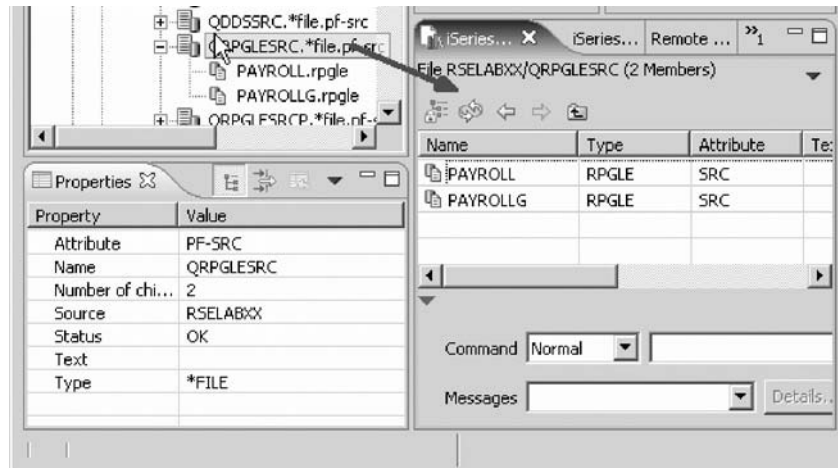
QDDSSRC.*file.pf-src
QRPGLESRC.*file.pf-src
PAYROLL.rpgle
PAYROLLG.rpgle
QRPGLESRCP.*file.pf-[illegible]

Properties

| Property | Value |
|---|---|
| Attribute | PF-SRC |
| Name | QRPGLESRC |
| Number of chi... | 2 |
| Source | RSELABXX |
| Status | OK |
| Text | |
| Type | *FILE |

iSeries... iSeries... Remote ... »1

File RSELABXX/QRPGLESRC (2 Members)

| Name | Type | Attribute | Te: |
|---|---|---|---|
| PAYROLL | RPGLE | SRC | |
| PAYROLLG | RPGLE | SRC | |

Command Normal

Messages

Details...